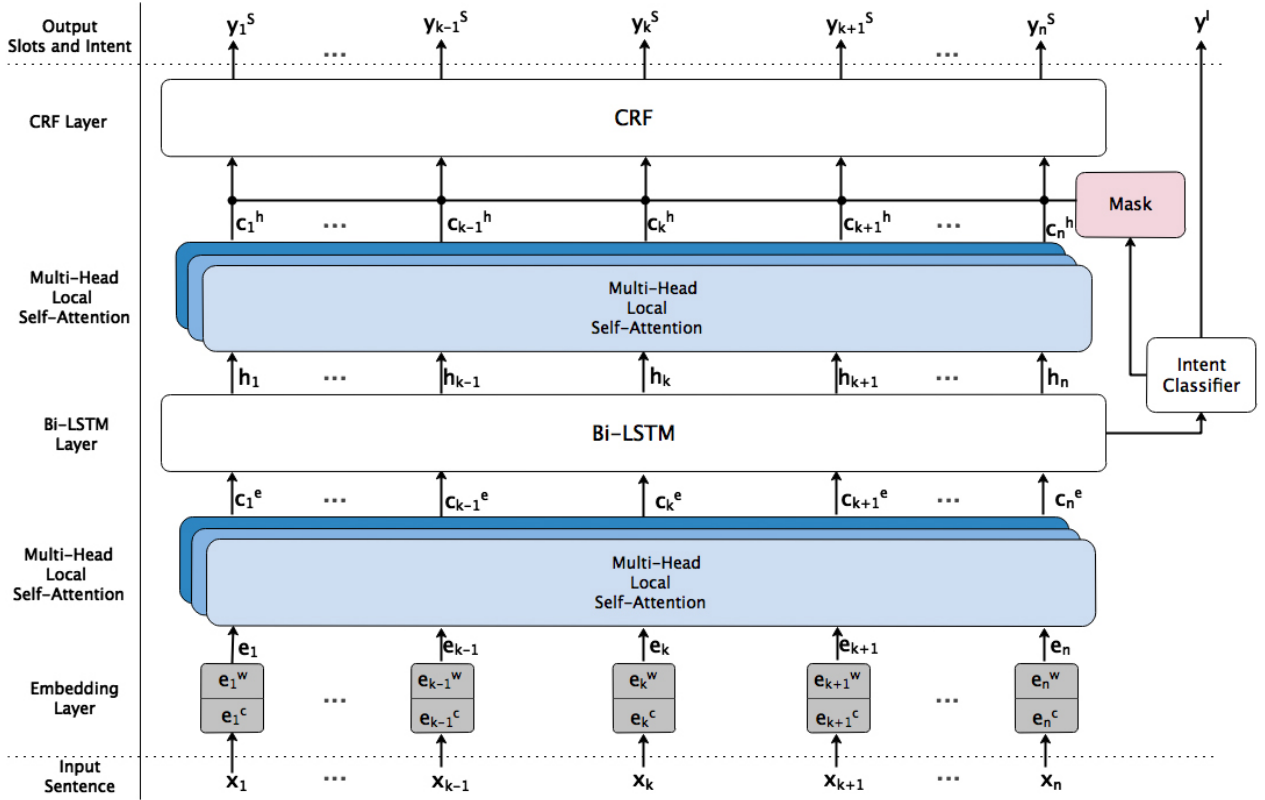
Output Slots and Intent

$y_1^S$ ... $y_{k-1}^S$ $y_k^S$ $y_{k+1}^S$ ... $y_n^S$ $y^I$

CRF Layer

CRF

$c_1^h$ ... $c_{k-1}^h$ $c_k^h$ $c_{k+1}^h$ ... $c_n^h$

Mask

Multi-Head Local Self-Attention

Multi-Head Local Self-Attention

$h_1$ ... $h_{k-1}$ $h_k$ $h_{k+1}$ ... $h_n$

Intent Classifier

Bi-LSTM Layer

Bi-LSTM

$c_1^e$ ... $c_{k-1}^e$ $c_k^e$ $c_{k+1}^e$ ... $c_n^e$

Multi-Head Local Self-Attention

Multi-Head Local Self-Attention

$e_1$ $e_{k-1}$ $e_k$ $e_{k+1}$ $e_n$

Embedding Layer

$e_1^w$ $e_1^c$ ... $e_{k-1}^w$ $e_{k-1}^c$ $e_k^w$ $e_k^c$ $e_{k+1}^w$ $e_{k+1}^c$ ... $e_n^w$ $e_n^c$

Input Sentence

$x_1$ ... $x_{k-1}$ $x_k$ $x_{k+1}$ ... $x_n$